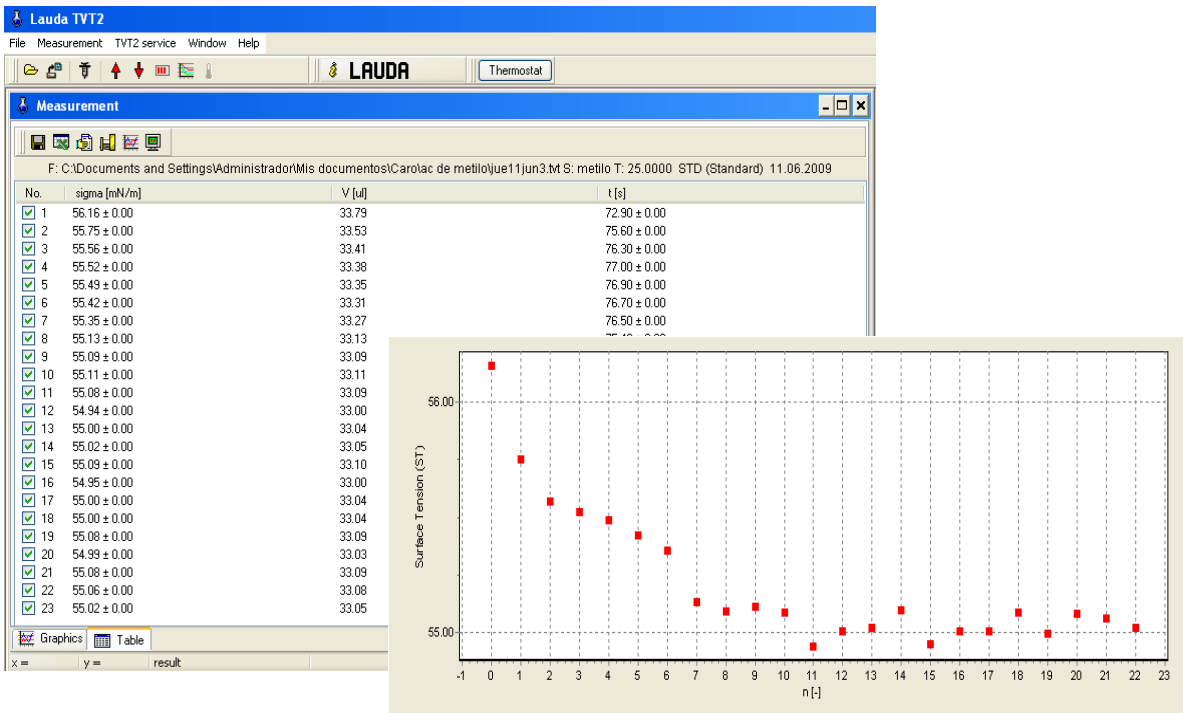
Lauda TVT2

File Measurement TVT2 service Window Help

LAUDA Thermostat

Measurement

F: C:\Documents and Settings\Administrador\Mis documentos\Caro\ac de metilo\jue11jun3.tvt S: metilo T: 25.0000 STD (Standard) 11.06.2009

| No. | sigma [mN/m] | V [ul] | t [s] |
|---|---|---|---|
| 1 | 56.16 ± 0.00 | 33.79 | 72.90 ± 0.00 |
| 2 | 55.75 ± 0.00 | 33.53 | 75.60 ± 0.00 |
| 3 | 55.56 ± 0.00 | 33.41 | 76.30 ± 0.00 |
| 4 | 55.52 ± 0.00 | 33.38 | 77.00 ± 0.00 |
| 5 | 55.49 ± 0.00 | 33.35 | 76.90 ± 0.00 |
| 6 | 55.42 ± 0.00 | 33.31 | 76.70 ± 0.00 |
| 7 | 55.35 ± 0.00 | 33.27 | 76.50 ± 0.00 |
| 8 | 55.13 ± 0.00 | 33.13 | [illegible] |
| 9 | 55.09 ± 0.00 | 33.09 | |
| 10 | 55.11 ± 0.00 | 33.11 | |
| 11 | 55.08 ± 0.00 | 33.09 | |
| 12 | 54.94 ± 0.00 | 33.00 | |
| 13 | 55.00 ± 0.00 | 33.04 | |
| 14 | 55.02 ± 0.00 | 33.05 | |
| 15 | 55.09 ± 0.00 | 33.10 | |
| 16 | 54.95 ± 0.00 | 33.00 | |
| 17 | 55.00 ± 0.00 | 33.04 | |
| 18 | 55.00 ± 0.00 | 33.04 | |
| 19 | 55.08 ± 0.00 | 33.09 | |
| 20 | 54.99 ± 0.00 | 33.03 | |
| 21 | 55.08 ± 0.00 | 33.09 | |
| 22 | 55.06 ± 0.00 | 33.08 | |
| 23 | 55.02 ± 0.00 | 33.05 | |

Graphics Table

x = y = result

56.00
55.00
Surface Tension (ST)
-1 0 1 2 3 4 5 6 7 8 9 10 11 12 13 14 15 16 17 18 19 20 21 22 23
n [-]